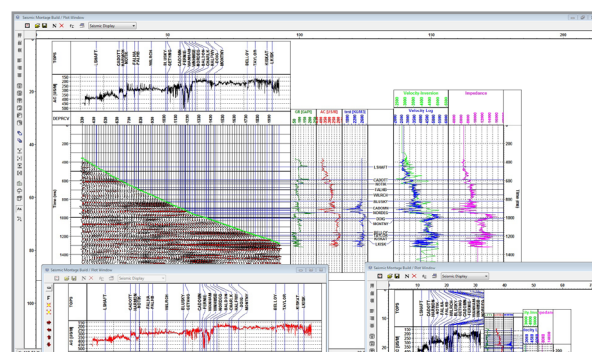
Seismic Montage Build | Plot Window
Seismic Display
50
100
150
200
TOPS
L.BAHT
CADOTT
NOTRE
FALHER
BLUESKY
GETHING
CADOMIN
NIKANASSIN
SPIRIT
MONTNEY
BELLOY
TAYLOR
LEDUC
AC [US/M]
DEPROS
Velocity Inversion
Impedance
GR [GAPI]
AC [US/M]
Velocity Log
200
400
600
800
1000
1200
1400
Time (ms)
L.BAHT
CADOTT
NOTRE
FALHER
BLUESKY
CADOMIN
NORDEG
DOIG
MONTNEY
BELLOY
TAYLOR
LEDUC
Seismic Montage Build | Plot Window
Seismic Display
Seismic Montage Build | Plot Window
Seismic Display
TOPS
Impedance